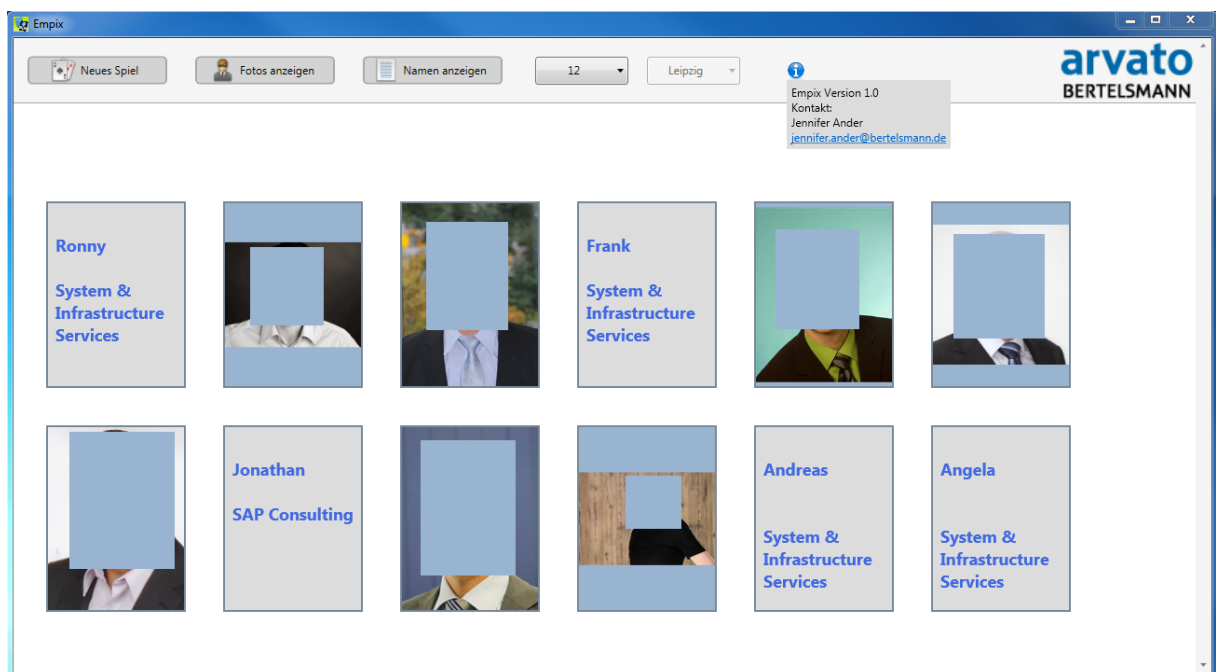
Empix

Neues Spiel

Fotos anzeigen

Namen anzeigen

12

Leipzig

Empix Version 1.0
Kontakt:
Jennifer Ander
jennifer.ander@bertelsmann.de

arvato
BERTELSMANN

Ronny

System & Infrastructure Services

Frank

System & Infrastructure Services

Jonathan

SAP Consulting

Andreas

System & Infrastructure Services

Angela

System & Infrastructure Services